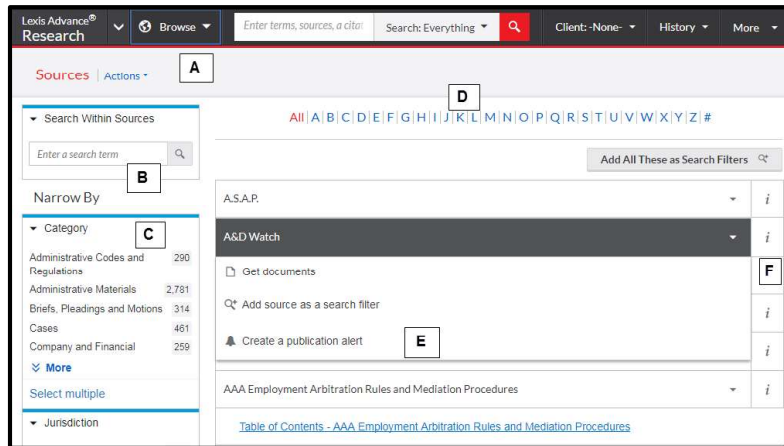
Lexis Advance® Research

Browse

Enter terms, sources, a citat

Search: Everything

Client: -None-

History

More

Sources | Actions

A

All | A | B | C | D | E | F | G | H | I | J | K | L | M | N | O | P | Q | R | S | T | U | V | W | X | Y | Z | #

D

Search Within Sources

Enter a search term

B

Narrow By

Category

C

| | |
|---|---|
| Administrative Codes and Regulations | 290 |
| Administrative Materials | 2,781 |
| Briefs, Pleadings and Motions | 314 |
| Cases | 461 |
| Company and Financial | 259 |

More

Select multiple

Jurisdiction

Add All These as Search Filters

A.S.A.P.

i

A&D Watch

i

Get documents

Add source as a search filter

Create a publication alert

E

F

i

i

AAA Employment Arbitration Rules and Mediation Procedures

i

Table of Contents - AAA Employment Arbitration Rules and Mediation Procedures